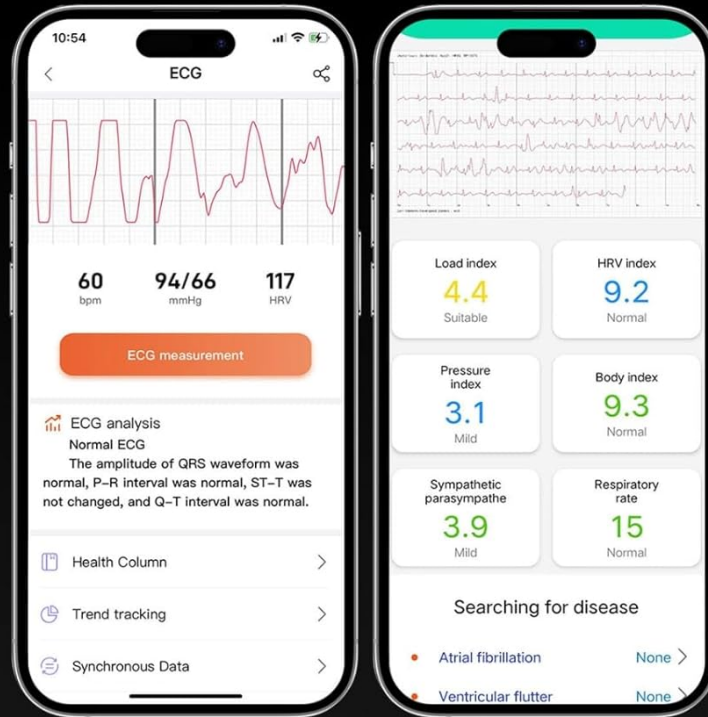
10:54

ECG

60
bpm

94/66
mmHg

117
HRV

ECG measurement

ECG analysis
Normal ECG
The amplitude of QRS waveform was normal, P-R interval was normal, ST-T was not changed, and Q-T interval was normal.

Health Column

Trend tracking

Synchronous Data

Load index
4.4
Suitable

HRV index
9.2
Normal

Pressure index
3.1
Mild

Body index
9.3
Normal

Sympathetic parasympathe
3.9
Mild

Respiratory rate
15
Normal

Searching for disease

Atrial fibrillation None

Ventricular flutter None